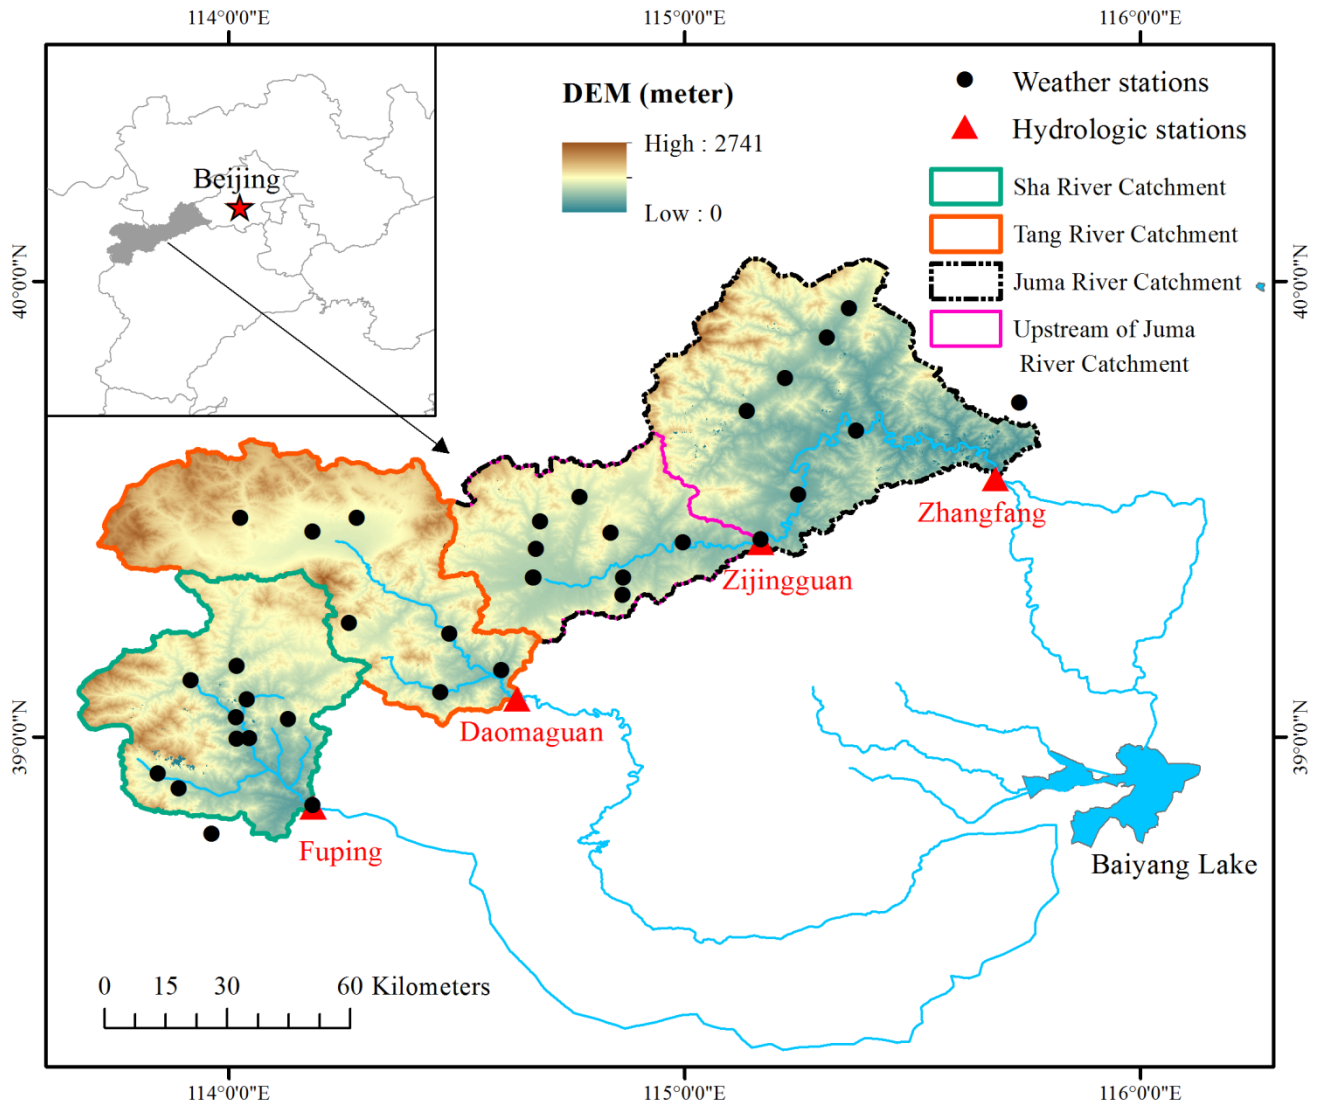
114°0'0"E
115°0'0"E
116°0'0"E

Beijing

DEM (meter)
High : 2741
Low : 0

Weather stations
Hydrologic stations
Sha River Catchment
Tang River Catchment
Juma River Catchment
Upstream of Juma River Catchment

40°0'0"N
40°0'0"N

Zhangfang
Zijingguan
Daomaguan
Fuping
Baiyang Lake

39°0'0"N
39°0'0"N

0 15 30 60 Kilometers

114°0'0"E
115°0'0"E
116°0'0"E